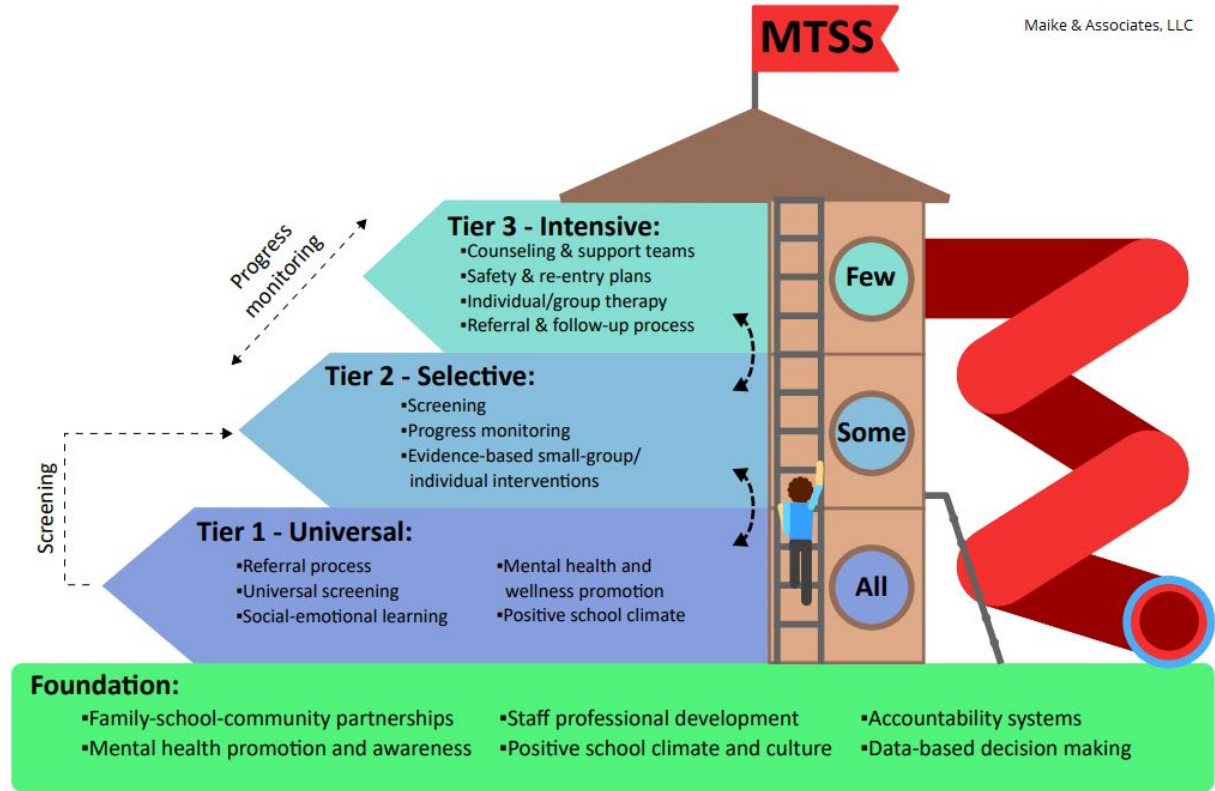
MTSS

Maike & Associates, LLC

Progress monitoring

Tier 3 - Intensive:
▪Counseling & support teams
▪Safety & re-entry plans
▪Individual/group therapy
▪Referral & follow-up process

Few

Tier 2 - Selective:
▪Screening
▪Progress monitoring
▪Evidence-based small-group/ individual interventions

Some

Screening

Tier 1 - Universal:
▪Referral process
▪Universal screening
▪Social-emotional learning
▪Mental health and wellness promotion
▪Positive school climate

All

Foundation:
▪Family-school-community partnerships
▪Mental health promotion and awareness
▪Staff professional development
▪Positive school climate and culture
▪Accountability systems
▪Data-based decision making